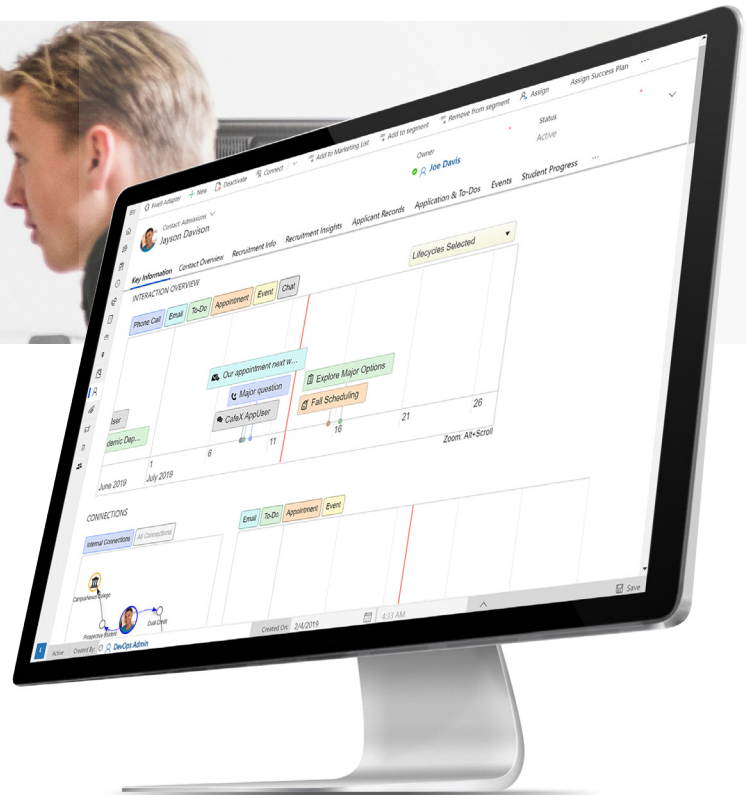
Kivell Adapter + New Deactivate Connect Add to Marketing List Add to segment Remove from segment Assign Assign Success Plan ...

Contact: Admissions
Jayson Davison

Owner
Joe Davis

Status
Active

Key Information Contact Overview Recruitment Info Recruitment Insights Applicant Records Application & To-Dos Events Student Progress ...

INTERACTION OVERVIEW

Lifecycles Selected

Phone Call Email To-Do Appointment Event Chat

Our appointment next w...
Major question
CafeX AppUser
Explore Major Options
Fall Scheduling
User
Academic Dep...

6 11 16 21 26
1
June 2019 July 2019

Zoom: Alt+Scroll

CONNECTIONS

Internal Connections All Connections

Email To-Do Appointment Event

Campus Social College
Prospective Student
Dual Credit

Created On: 2/4/2019 4:33 AM

Active Created By: DevOps Admin

Save